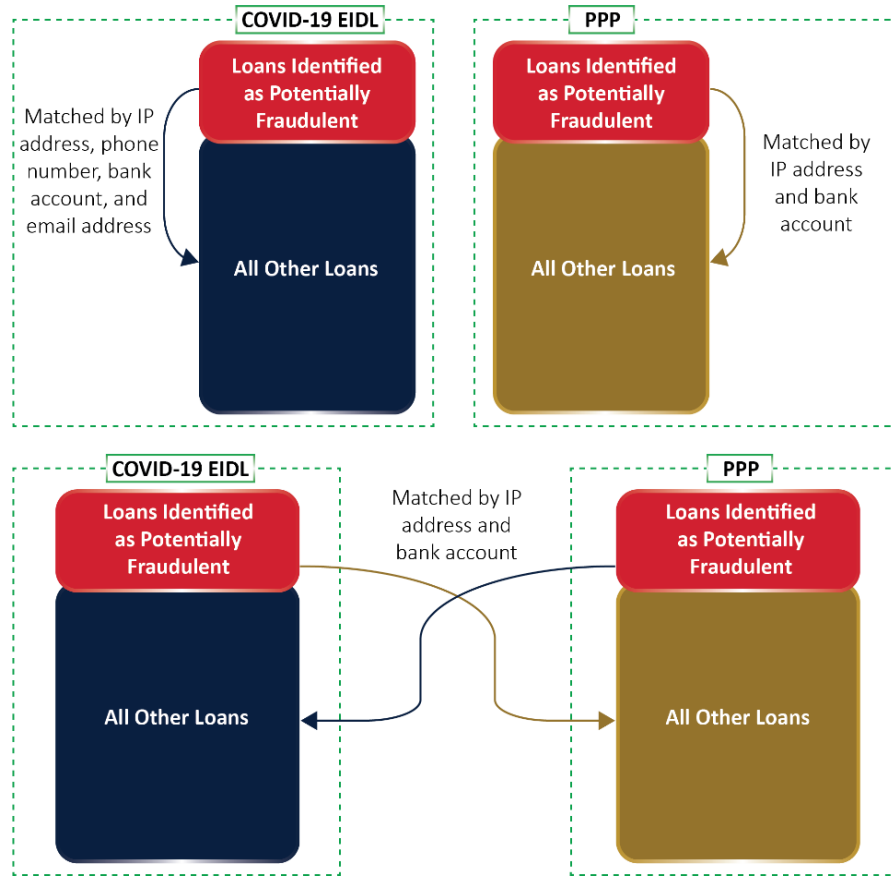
COVID-19 EIDL

Loans Identified as Potentially Fraudulent

Matched by IP address, phone number, bank account, and email address

All Other Loans

PPP

Loans Identified as Potentially Fraudulent

Matched by IP address and bank account

All Other Loans

COVID-19 EIDL

Loans Identified as Potentially Fraudulent

All Other Loans

Matched by IP address and bank account

PPP

Loans Identified as Potentially Fraudulent

All Other Loans